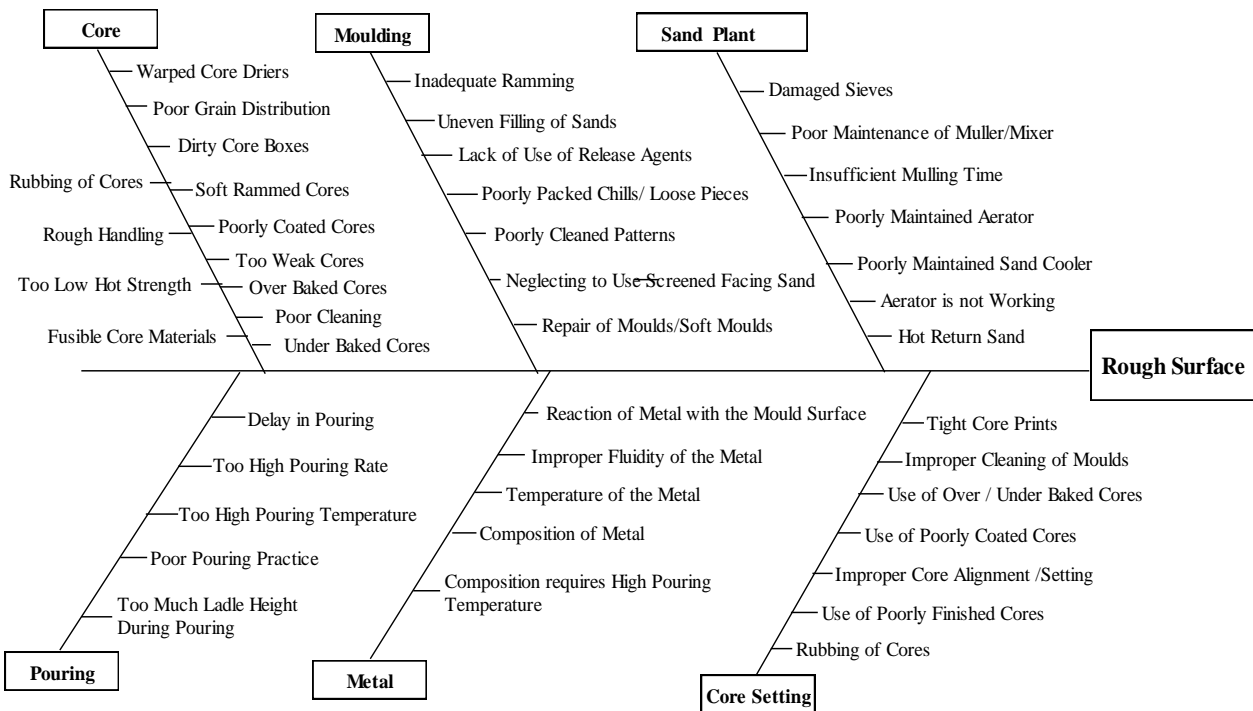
Core

Warped Core Driers

Poor Grain Distribution

Dirty Core Boxes

Rubbing of Cores

Soft Rammed Cores

Rough Handling

Poorly Coated Cores

Too Weak Cores

Too Low Hot Strength

Over Baked Cores

Poor Cleaning

Fusible Core Materials

Under Baked Cores

Moulding

Inadequate Ramming

Uneven Filling of Sands

Lack of Use of Release Agents

Poorly Packed Chills/ Loose Pieces

Poorly Cleaned Patterns

Neglecting to Use Screened Facing Sand

Repair of Moulds/Soft Moulds

Sand Plant

Damaged Sieves

Poor Maintenance of Muller/Mixer

Insufficient Mulling Time

Poorly Maintained Aerator

Poorly Maintained Sand Cooler

Aerator is not Working

Hot Return Sand

Rough Surface

Delay in Pouring

Too High Pouring Rate

Too High Pouring Temperature

Poor Pouring Practice

Too Much Ladle Height During Pouring

Pouring

Reaction of Metal with the Mould Surface

Improper Fluidity of the Metal

Temperature of the Metal

Composition of Metal

Composition requires High Pouring Temperature

Metal

Tight Core Prints

Improper Cleaning of Moulds

Use of Over / Under Baked Cores

Use of Poorly Coated Cores

Improper Core Alignment /Setting

Use of Poorly Finished Cores

Rubbing of Cores

Core Setting